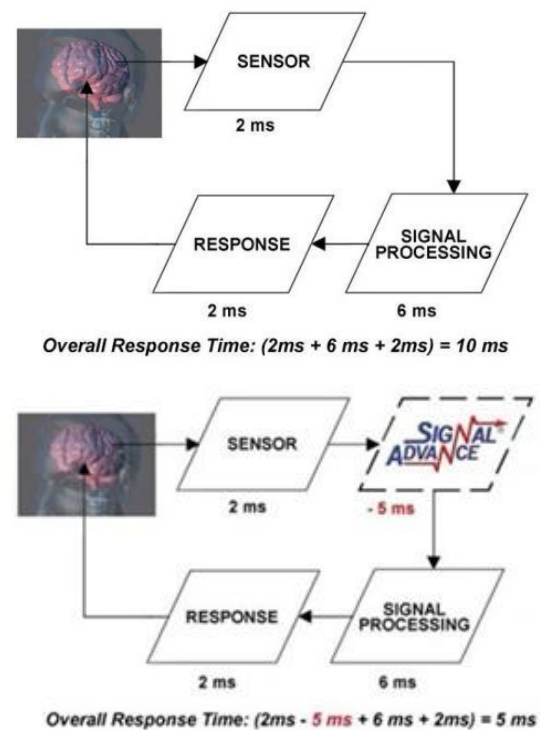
SENSOR

2 ms

SIGNAL PROCESSING

6 ms

RESPONSE

2 ms

Overall Response Time: (2ms + 6 ms + 2ms) = 10 ms

SENSOR

2 ms

SIGNAL ADVANCE

- 5 ms

SIGNAL PROCESSING

6 ms

RESPONSE

2 ms

Overall Response Time: (2ms - 5 ms + 6 ms + 2ms) = 5 ms